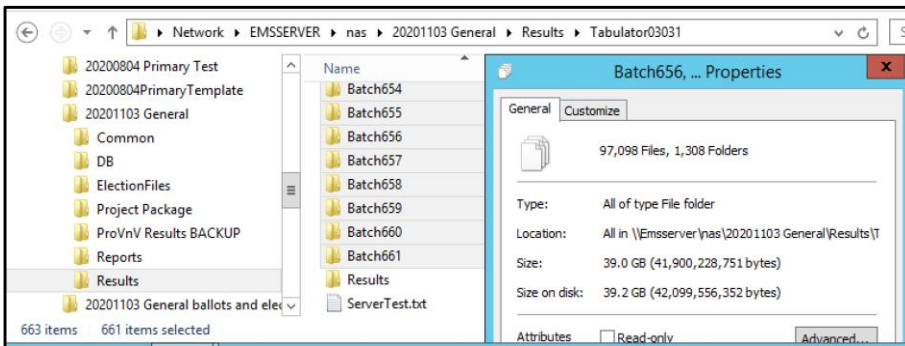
▸ Network ▸ EMSSERVER ▸ nas ▸ 20201103 General ▸ Results ▸ Tabulator03031

20200804 Primary Test
20200804PrimaryTemplate
20201103 General
Common
DB
ElectionFiles
Project Package
ProVnV Results BACKUP
Reports
Results
20201103 General ballots and elec

663 items   661 items selected

Name
Batch654
Batch655
Batch656
Batch657
Batch658
Batch659
Batch660
Batch661
Results
ServerTest.txt

Batch656, ... Properties

General   Customize

97,098 Files, 1,308 Folders

| | |
|---|---|
| Type: | All of type File folder |
| Location: | All in \\Emsserver\nas\20201103 General\Results\T |
| Size: | 39.0 GB (41,900,228,751 bytes) |
| Size on disk: | 39.2 GB (42,099,556,352 bytes) |

Attributes   Read-only   Advanced...